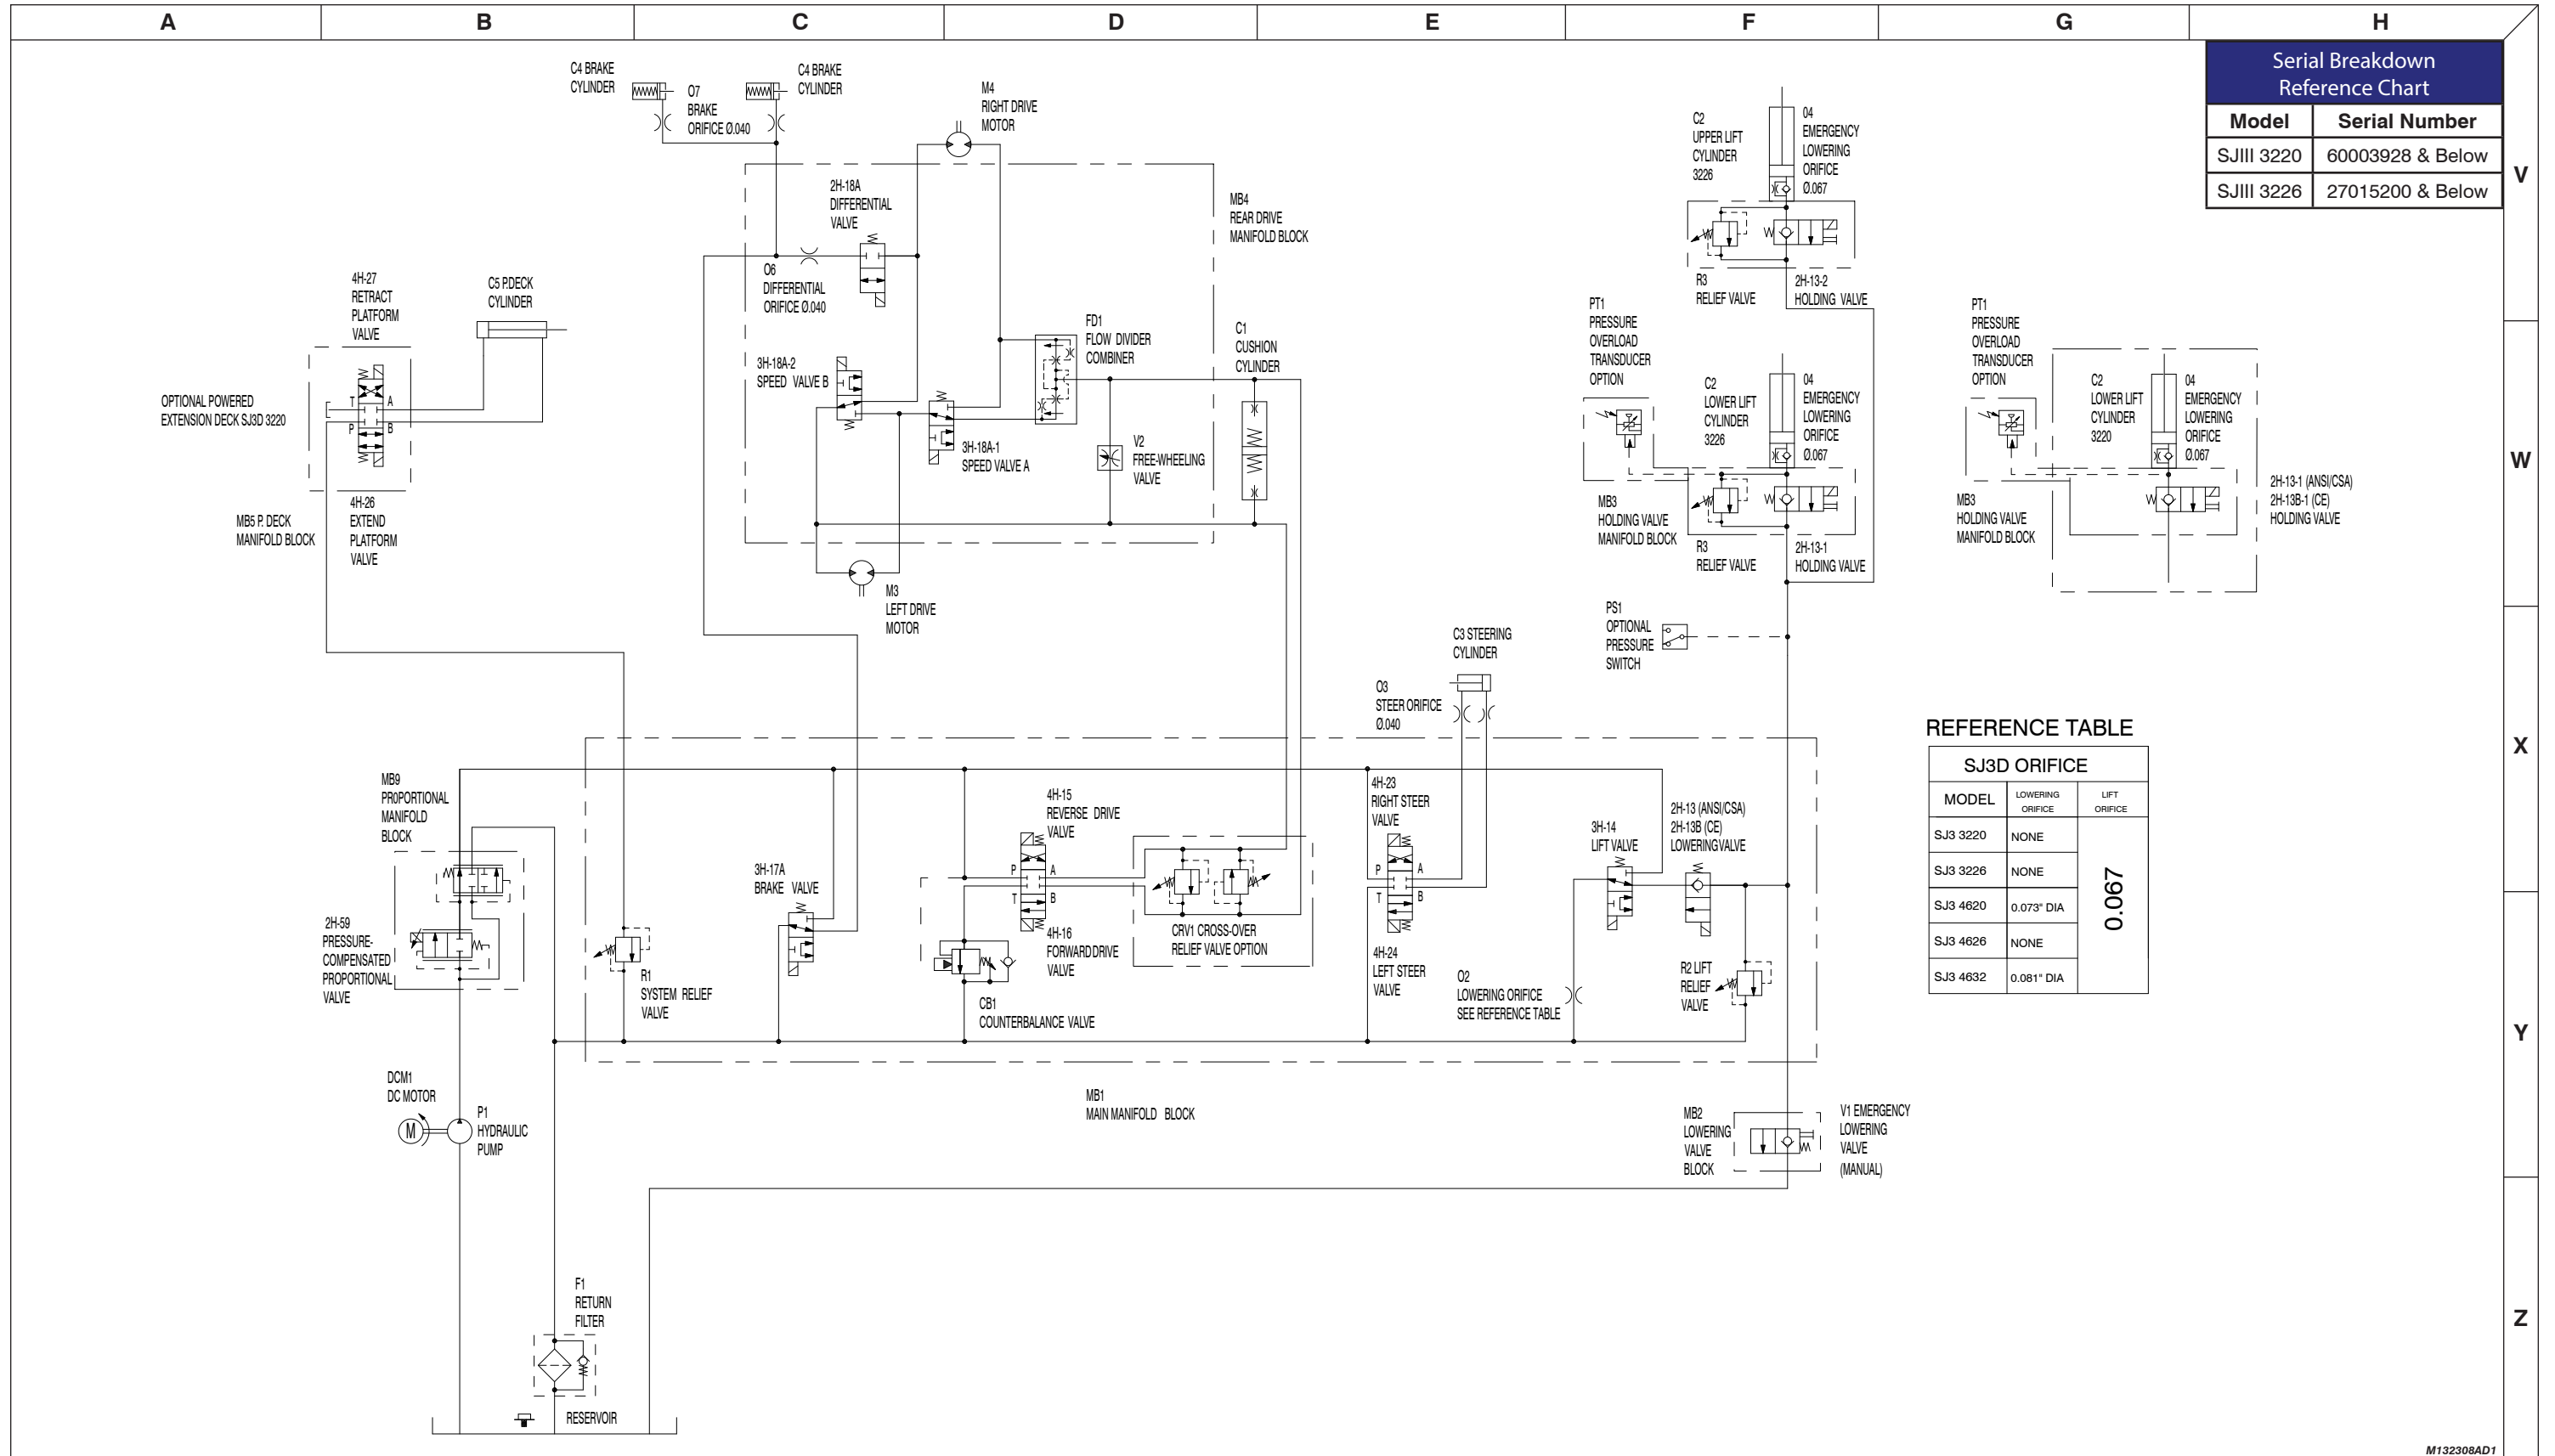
A B C D E F G H

V W X Y Z

Serial Breakdown Reference Chart

| Model | Serial Number |
|---|---|
| SJIII 3220 | 60003928 & Below |
| SJIII 3226 | 27015200 & Below |

C4 BRAKE CYLINDER
O7 BRAKE ORIFICE Ø.040
C4 BRAKE CYLINDER
M4 RIGHT DRIVE MOTOR
2H-18A DIFFERENTIAL VALVE
MB4 REAR DRIVE MANIFOLD BLOCK
O6 DIFFERENTIAL ORIFICE Ø.040
4H-27 RETRACT PLATFORM VALVE
C5 PDECK CYLINDER
FD1 FLOW DIVIDER COMBINER
C1 CUSHION CYLINDER
3H-18A-2 SPEED VALVE B
OPTIONAL POWERED EXTENSION DECK SJ3D 3220
3H-18A-1 SPEED VALVE A
V2 FREE-WHEELING VALVE
MB5 P. DECK MANIFOLD BLOCK
4H-26 EXTEND PLATFORM VALVE
M3 LEFT DRIVE MOTOR

C2 UPPER LIFT CYLINDER 3226
04 EMERGENCY LOWERING ORIFICE Ø.067
R3 RELIEF VALVE
2H-13-2 HOLDING VALVE
PT1 PRESSURE OVERLOAD TRANSDUCER OPTION
C2 LOWER LIFT CYLINDER 3226
04 EMERGENCY LOWERING ORIFICE Ø.067
MB3 HOLDING VALVE MANIFOLD BLOCK
R3 RELIEF VALVE
2H-13-1 HOLDING VALVE
PT1 PRESSURE OVERLOAD TRANSDUCER OPTION
C2 LOWER LIFT CYLINDER 3220
04 EMERGENCY LOWERING ORIFICE Ø.067
2H-13-1 (ANSI/CSA) 2H-13B-1 (CE) HOLDING VALVE
MB3 HOLDING VALVE MANIFOLD BLOCK
PS1 OPTIONAL PRESSURE SWITCH
C3 STEERING CYLINDER
O3 STEER ORIFICE Ø.040

REFERENCE TABLE

| SJ3D ORIFICE | | |
|---|---|---|
| MODEL | LOWERING ORIFICE | LIFT ORIFICE |
| SJ3 3220 | NONE | 0.067 |
| SJ3 3226 | NONE | |
| SJ3 4620 | 0.073" DIA | |
| SJ3 4626 | NONE | |
| SJ3 4632 | 0.081" DIA | |

MB9 PROPORTIONAL MANIFOLD BLOCK
4H-15 REVERSE DRIVE VALVE
4H-23 RIGHT STEER VALVE
3H-14 LIFT VALVE
2H-13 (ANSI/CSA) 2H-13B (CE) LOWERING VALVE
3H-17A BRAKE VALVE
2H-59 PRESSURE-COMPENSATED PROPORTIONAL VALVE
P A T B
4H-16 FORWARD DRIVE VALVE
CRV1 CROSS-OVER RELIEF VALVE OPTION
4H-24 LEFT STEER VALVE
O2 LOWERING ORIFICE SEE REFERENCE TABLE
R2 LIFT RELIEF VALVE
R1 SYSTEM RELIEF VALVE
CB1 COUNTERBALANCE VALVE
DCM1 DC MOTOR
P1 HYDRAULIC PUMP
MB1 MAIN MANIFOLD BLOCK
MB2 LOWERING VALVE BLOCK
V1 EMERGENCY LOWERING VALVE (MANUAL)
F1 RETURN FILTER
RESERVOIR
M132308AD1